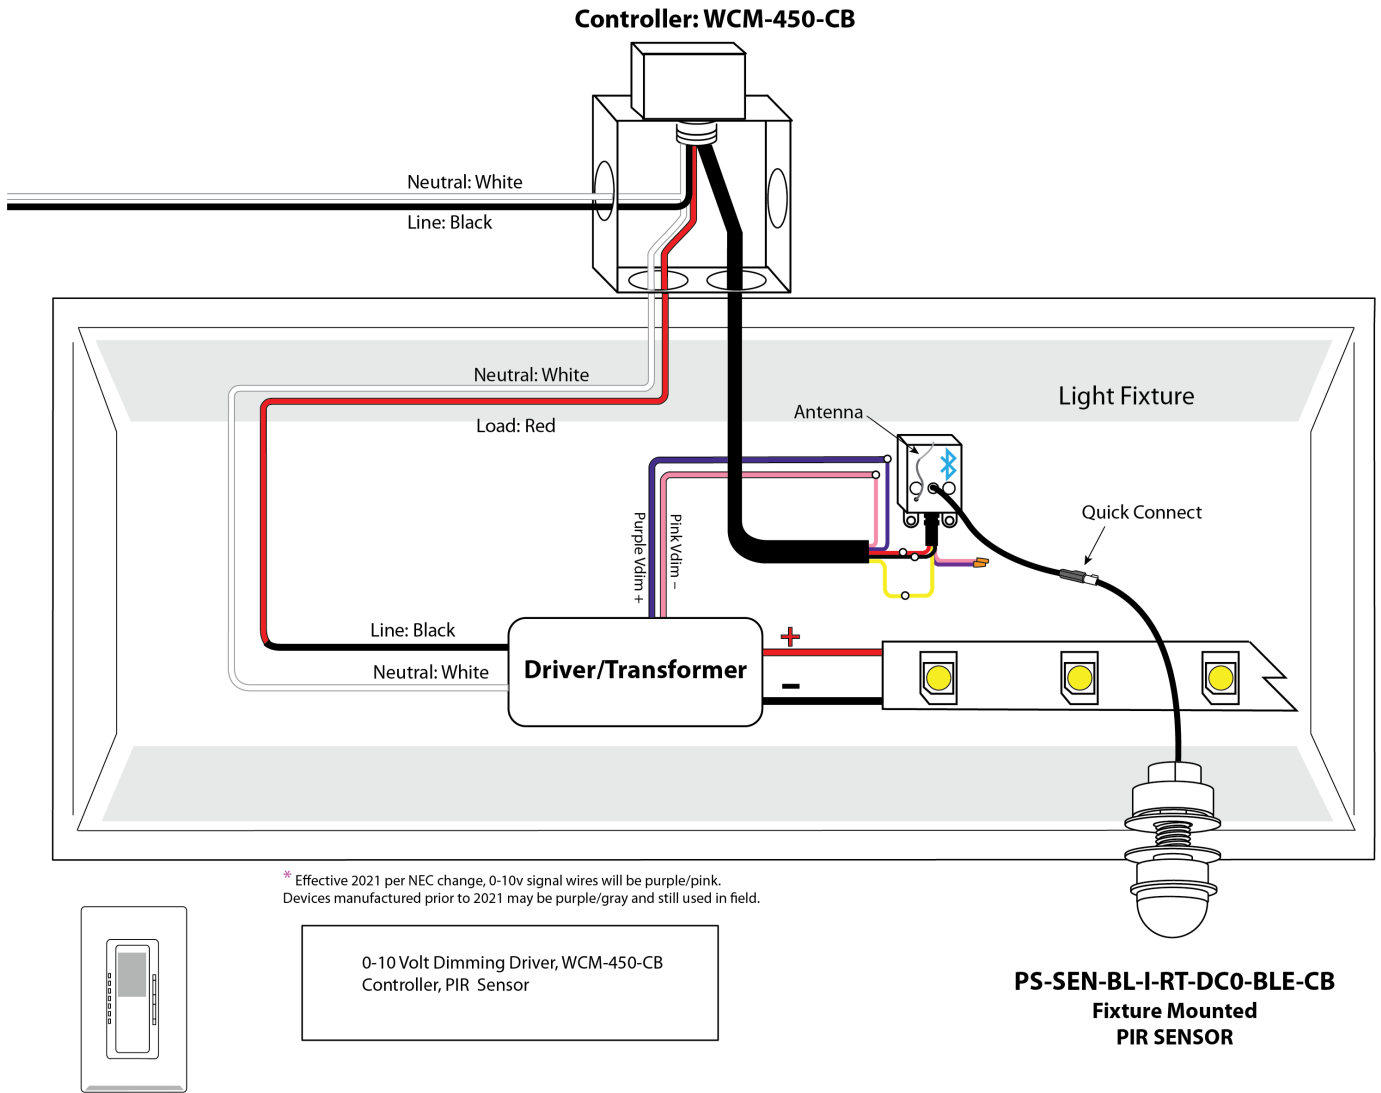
Controller: WCM-450-CB

Neutral: White

Line: Black

Neutral: White

Load: Red

Light Fixture

Antenna

Quick Connect

Purple Vdim +

Pink Vdim –

Line: Black

Neutral: White

Driver/Transformer

+

–

* Effective 2021 per NEC change, 0-10v signal wires will be purple/pink.
Devices manufactured prior to 2021 may be purple/gray and still used in field.

0-10 Volt Dimming Driver, WCM-450-CB Controller, PIR Sensor

PS-SEN-BL-I-RT-DC0-BLE-CB
Fixture Mounted
PIR SENSOR